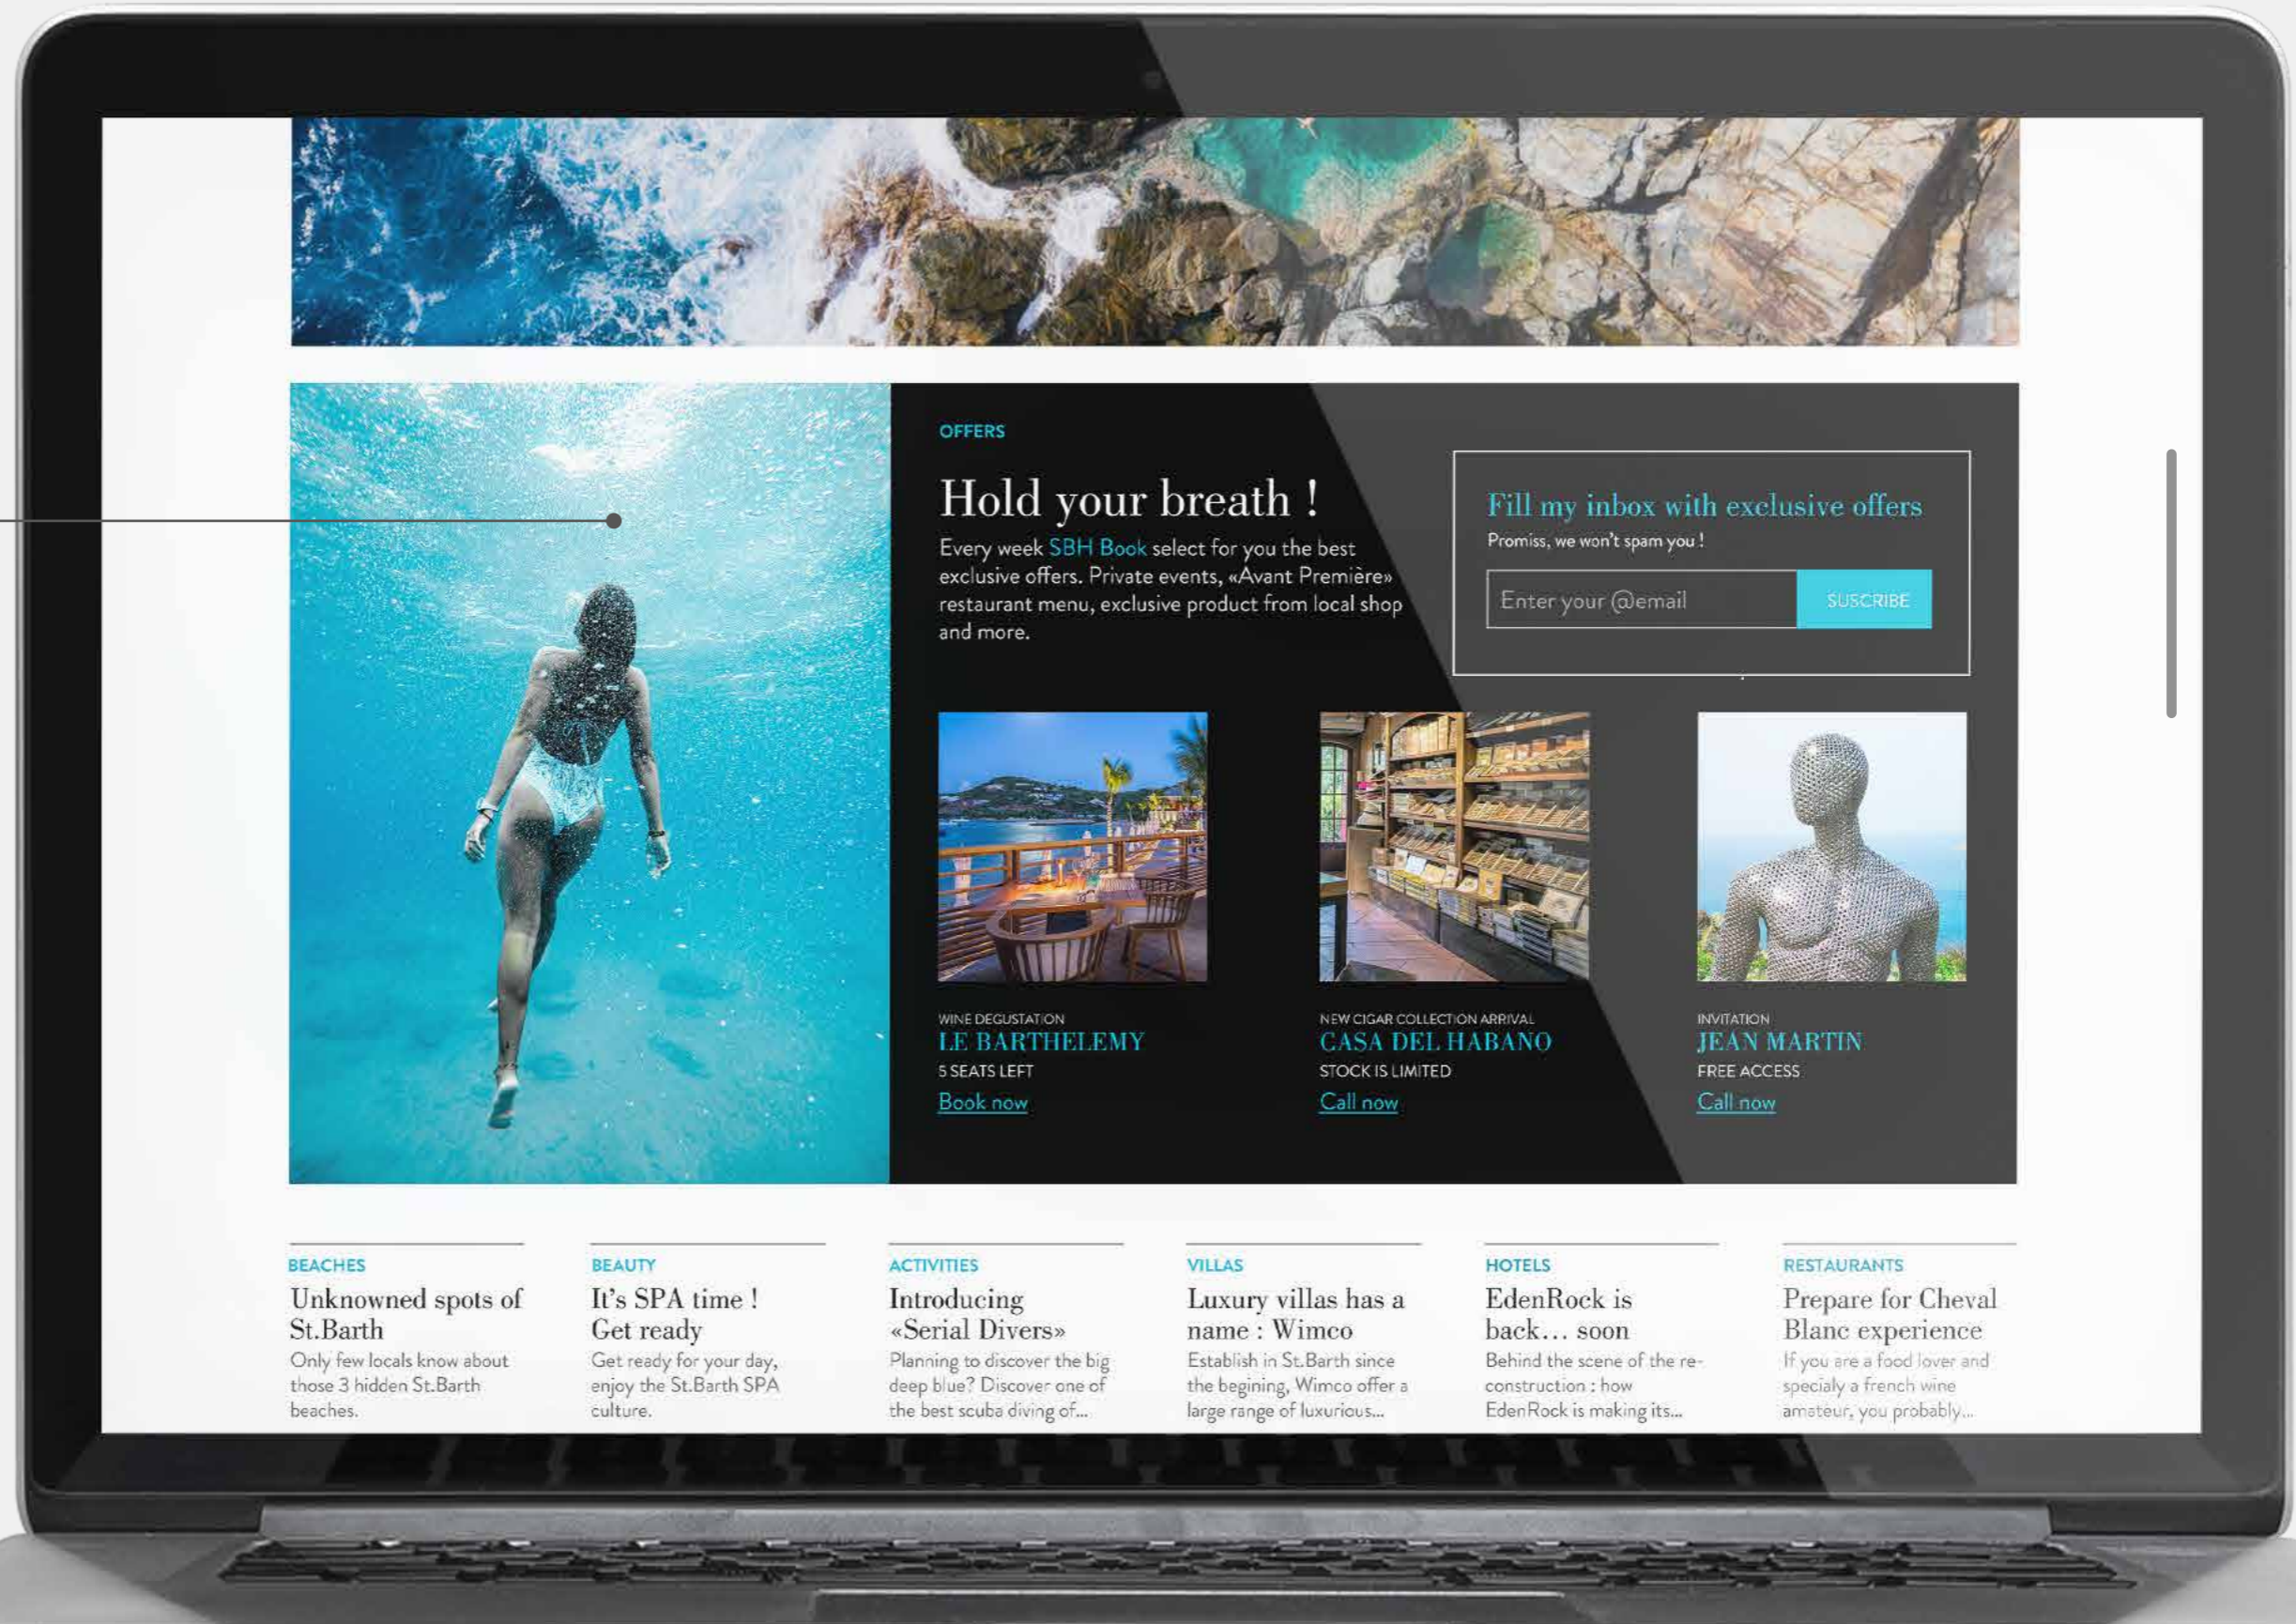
OFFERS

Hold your breath !

Every week SBH Book select for you the best exclusive offers. Private events, «Avant Première» restaurant menu, exclusive product from local shop and more.

Fill my inbox with exclusive offers

Promiss, we won't spam you !

Enter your @email

SUSCRIBE

WINE DEGUSTATION
LE BARTHELEMY
5 SEATS LEFT
Book now

NEW CIGAR COLLECTION ARRIVAL
CASA DEL HABANO
STOCK IS LIMITED
Call now

INVITATION
JEAN MARTIN
FREE ACCESS
Call now

BEACHES
Unknowned spots of St.Barth
Only few locals know about those 3 hidden St.Barth beaches.

BEAUTY
It's SPA time ! Get ready
Get ready for your day, enjoy the St.Barth SPA culture.

ACTIVITIES
Introducing «Serial Divers»
Planning to discover the big deep blue? Discover one of the best scuba diving of...

VILLAS
Luxury villas has a name : Wimco
Establish in St.Barth since the begining, Wimco offer a large range of luxurious...

HOTELS
EdenRock is back… soon
Behind the scene of the re-construction : how EdenRock is making its...

RESTAURANTS
Prepare for Cheval Blanc experience
If you are a food lover and specialy a french wine amateur, you probably...